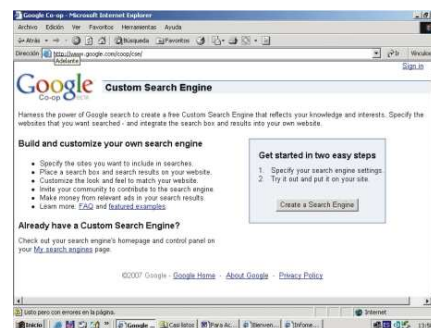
Google Co-op - Microsoft Internet Explorer

Archivo Edición Ver Favoritos Herramientas Ayuda

Atrás Búsqueda Favoritos

Dirección http://www.google.com/coop/cse/ Ir Vínculos

Adelante

Sign in

Google Co-op BETA Custom Search Engine

Harness the power of Google search to create a free Custom Search Engine that reflects your knowledge and interests. Specify the websites that you want searched - and integrate the search box and results into your own website.

Build and customize your own search engine

- Specify the sites you want to include in searches.
- Place a search box and search results on your website.
- Customize the look and feel to match your website.
- Invite your community to contribute to the search engine.
- Make money from relevant ads in your search results.
- Learn more: FAQ and featured examples.

Get started in two easy steps

1. Specify your search engine settings.
2. Try it out and put it on your site.

Create a Search Engine

Already have a Custom Search Engine?

Check out your search engine's homepage and control panel on your My search engines page.

©2007 Google - Google Home - About Google - Privacy Policy

Listo pero con errores en la página.

Internet

Inicio Google ... Cascilistos Para Ac... Bienven... Informe...